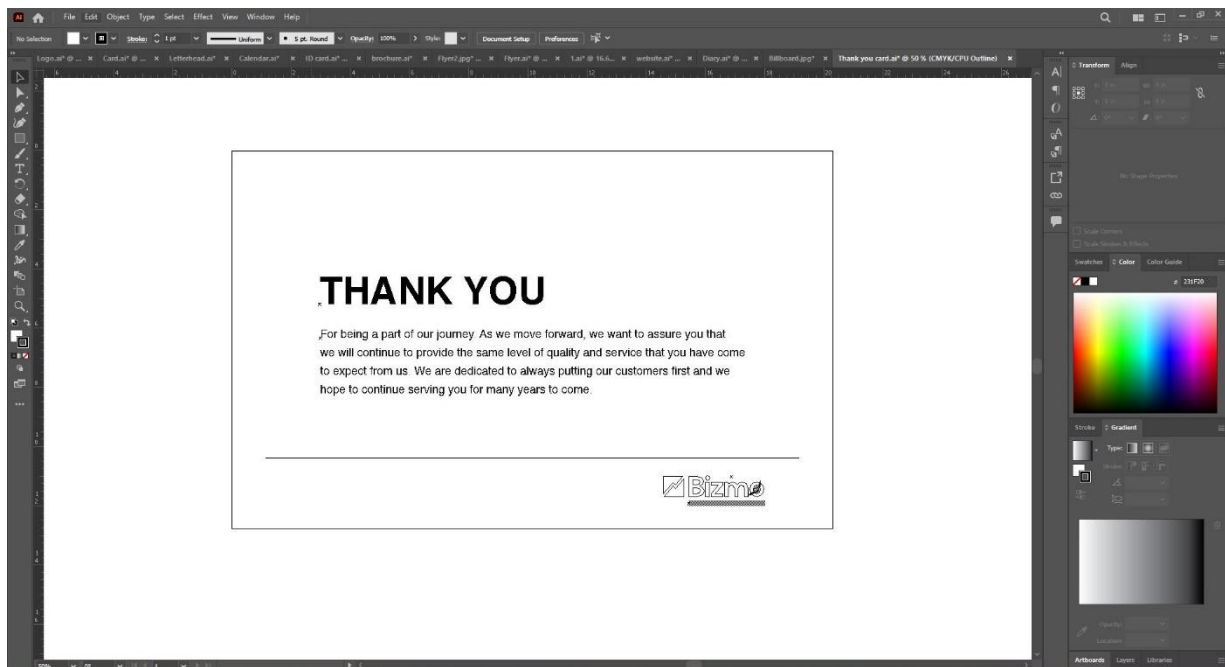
File Edit Object Type Select Effect View Window Help

No Selection Stroke: 1 pt Uniform 5 pt. Round Opacity: 100% Style: Document Setup Preferences

Logo.ai* @ ... Card.ai* @ ... Letterhead.ai* Calendar.ai* ID card.ai* ... brochure.ai* Flyer2.jpg* ... Flyer.ai* @ ... 1.ai* @ 16.6... website.ai* ... Diary.ai* @ ... Billboard.jpg* Thank you card.ai* @ 50 % (CMYK/CPU Outline)

THANK YOU

For being a part of our journey. As we move forward, we want to assure you that we will continue to provide the same level of quality and service that you have come to expect from us. We are dedicated to always putting our customers first and we hope to continue serving you for many years to come.

Bizmo

Transform Align

No Shape Properties

Scale Corners
Scale Strokes & Effects

Swatches Color Color Guide

# 231F20

Stroke Gradient

Type:

Artboards Layers Libraries